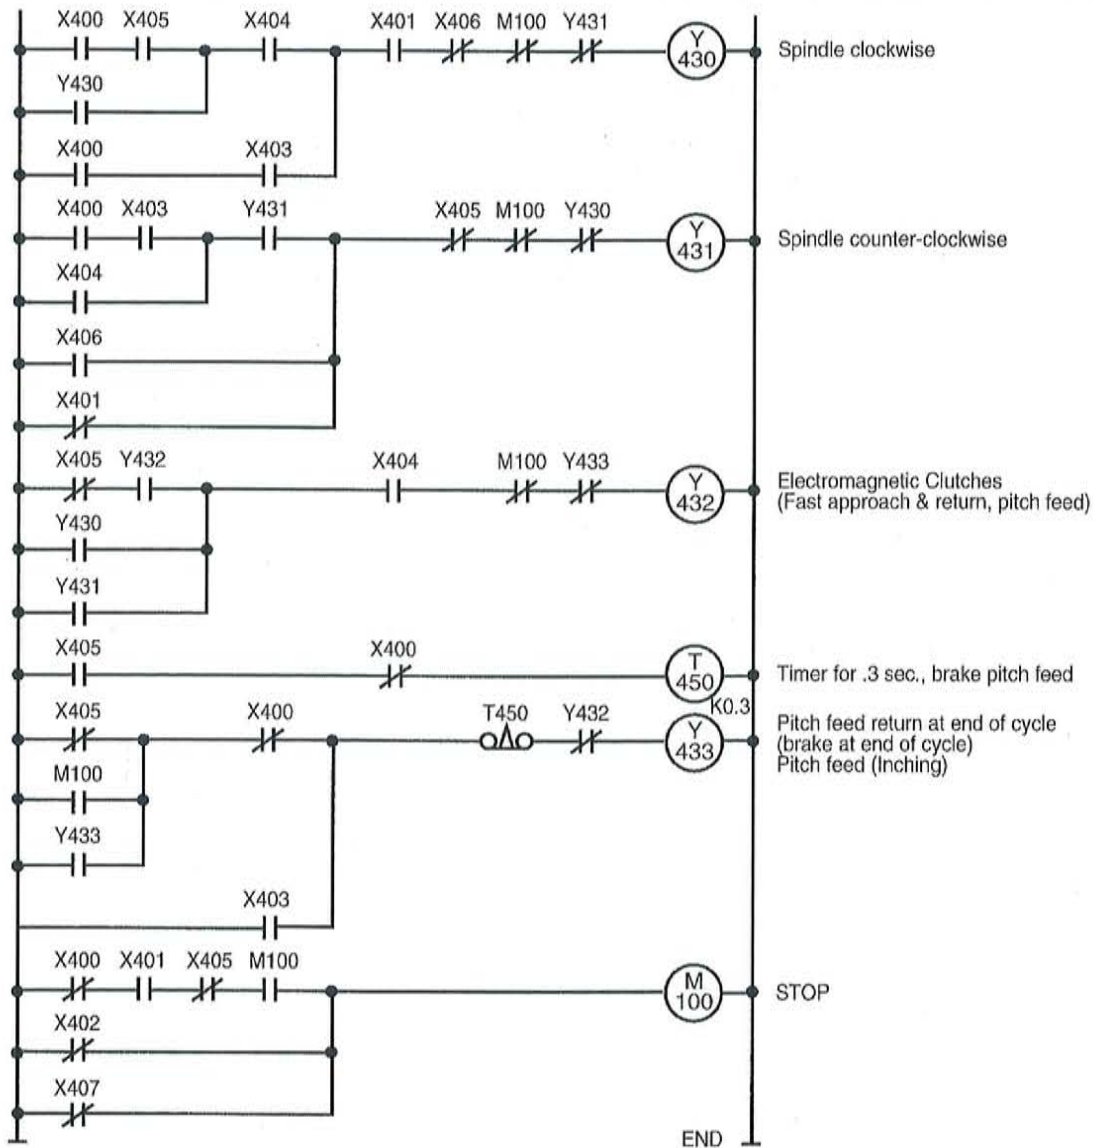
X400 X405 X404 X401 X406 M100 Y431
Y 430
Spindle clockwise
Y430
X400 X403

X400 X403 Y431 X405 M100 Y430
Y 431
Spindle counter-clockwise
X404
X406
X401

X405 Y432 X404 M100 Y433
Y 432
Electromagnetic Clutches (Fast approach & return, pitch feed)
Y430
Y431

X405 X400
T 450
Timer for .3 sec., brake pitch feed
K0.3

X405 X400 T450 Y432
Y 433
Pitch feed return at end of cycle (brake at end of cycle) Pitch feed (Inching)
M100
Y433
X403

X400 X401 X405 M100
M 100
STOP
X402
X407

END